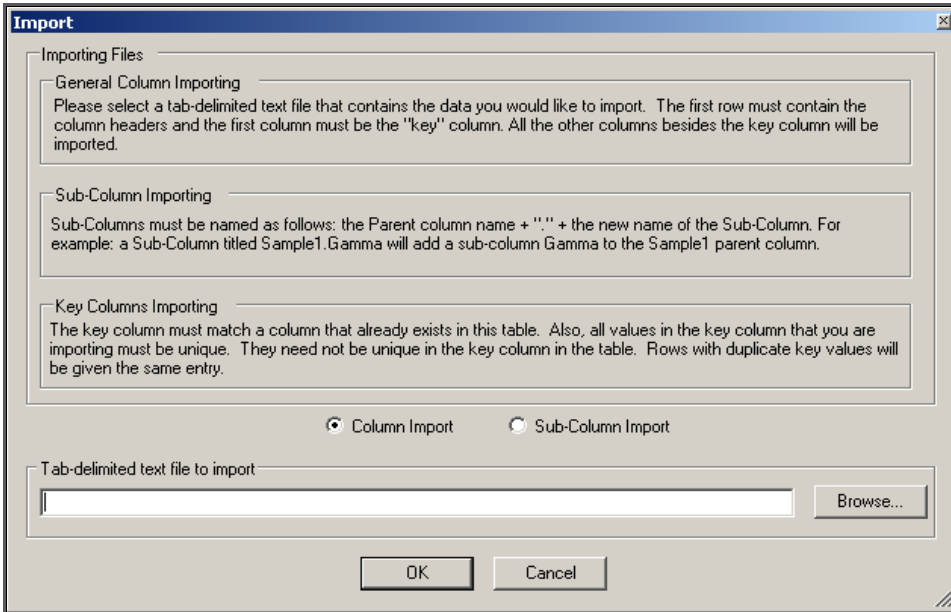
Import

Importing Files

General Column Importing

Please select a tab-delimited text file that contains the data you would like to import. The first row must contain the column headers and the first column must be the "key" column. All the other columns besides the key column will be imported.

Sub-Column Importing

Sub-Columns must be named as follows: the Parent column name + "." + the new name of the Sub-Column. For example: a Sub-Column titled Sample1.Gamma will add a sub-column Gamma to the Sample1 parent column.

Key Columns Importing

The key column must match a column that already exists in this table. Also, all values in the key column that you are importing must be unique. They need not be unique in the key column in the table. Rows with duplicate key values will be given the same entry.

Column Import

Sub-Column Import

Tab-delimited text file to import

Browse...

OK

Cancel